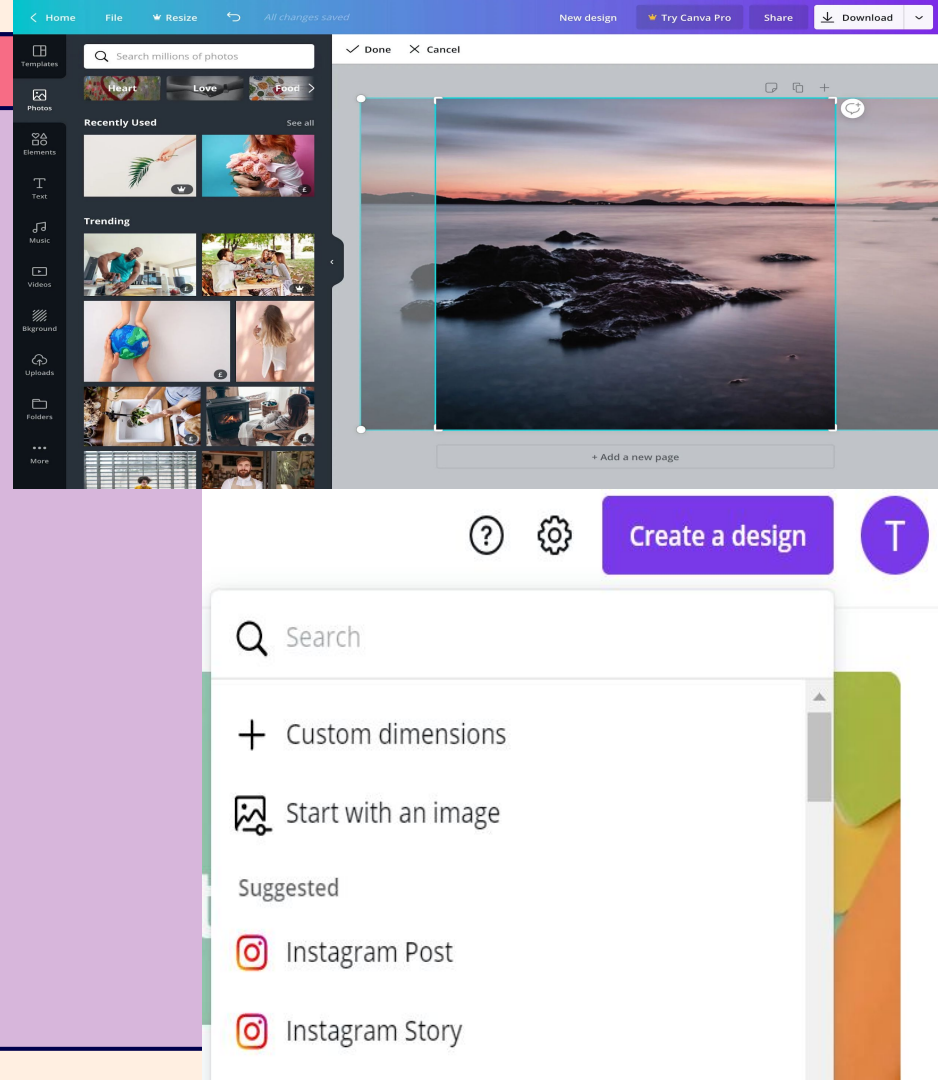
Home File Resize All changes saved New design Try Canva Pro Share Download

Templates
Photos
Elements
Text
Music
Videos
Bkground
Uploads
Folders
More

Search millions of photos

Heart Love Food

Recently Used See all

Trending

Done Cancel

+ Add a new page

Create a design

T

Search

Custom dimensions

Start with an image

Suggested

Instagram Post

Instagram Story